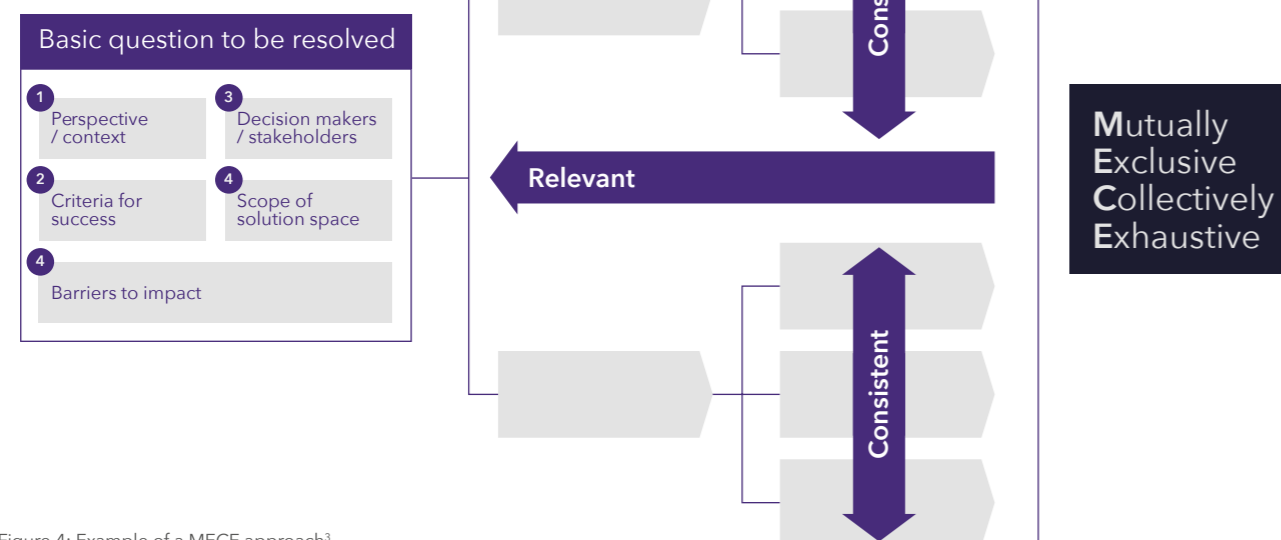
Basic question to be resolved

1 Perspective / context

3 Decision makers / stakeholders

2 Criteria for success

4 Scope of solution space

4 Barriers to impact

Cons

Relevant

Consistent

Mutually Exclusive Collectively Exhaustive

Figure 4: Example of a MECE approach$^3$